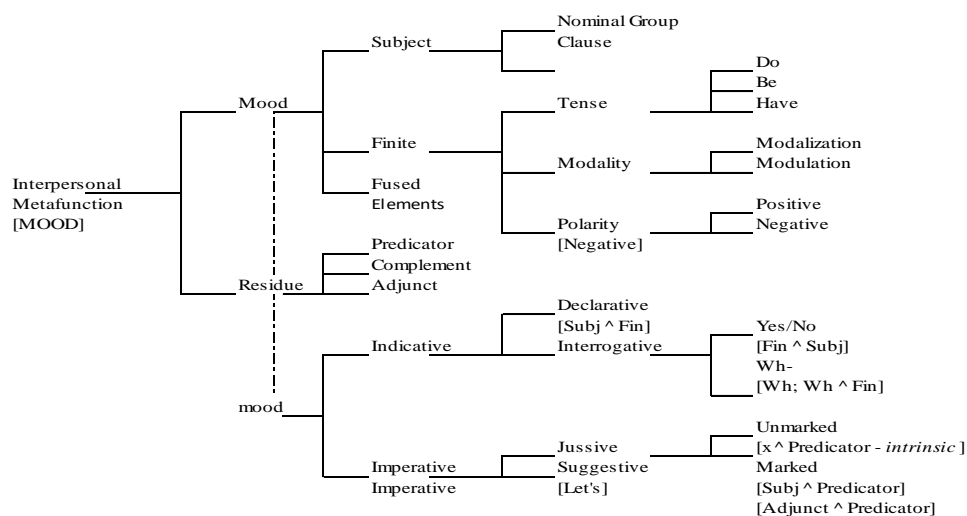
Interpersonal Metafunction [MOOD]

Mood

Subject

Nominal Group
Clause

Finite

Tense

Do
Be
Have

Modality

Modalization
Modulation

Fused Elements

Polarity [Negative]

Positive
Negative

Residue

Predicator
Complement
Adjunct

mood

Indicative

Declarative [Subj ^ Fin]
Interrogative

Yes/No [Fin ^ Subj]
Wh- [Wh; Wh ^ Fin]

Imperative
Imperative

Jussive
Suggestive [Let's]

Unmarked [x ^ Predicator - *intrinsic* ]
Marked [Subj ^ Predicator] [Adjunct ^ Predicator]